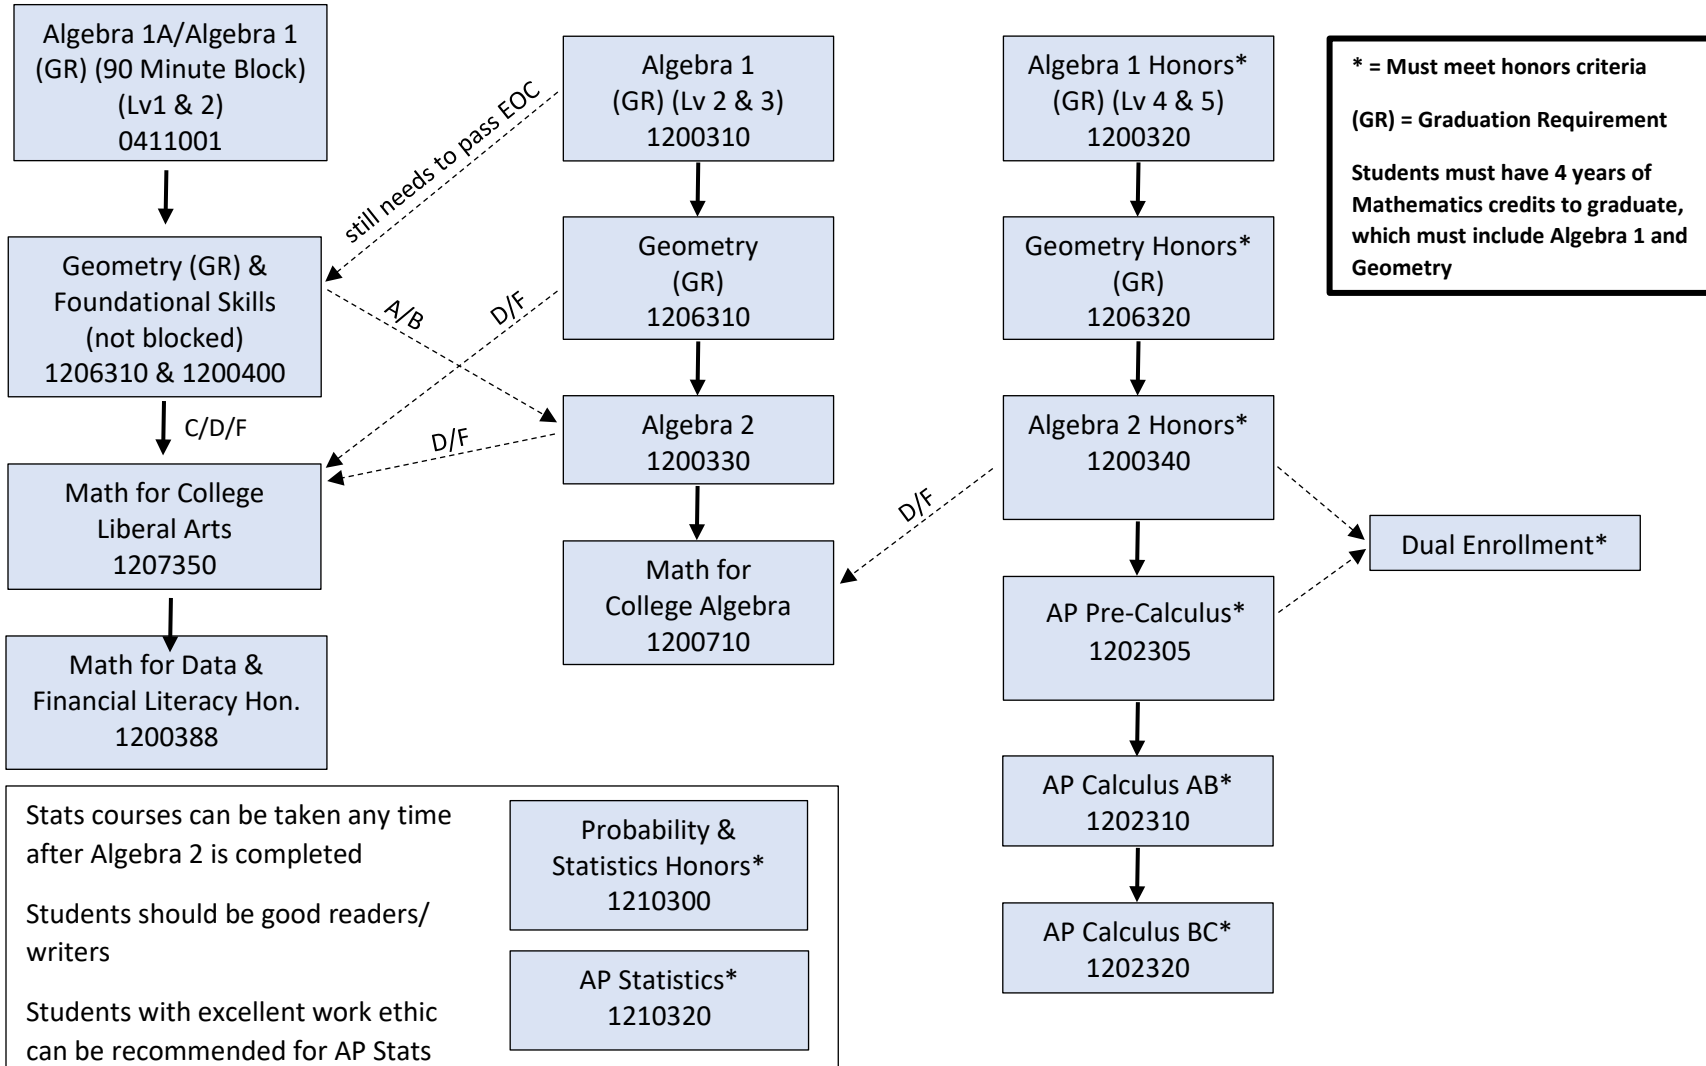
Algebra 1A/Algebra 1 (GR) (90 Minute Block) (Lv1 & 2) 0411001

Algebra 1 (GR) (Lv 2 & 3) 1200310

Algebra 1 Honors* (GR) (Lv 4 & 5) 1200320

* = Must meet honors criteria

(GR) = Graduation Requirement

Students must have 4 years of Mathematics credits to graduate, which must include Algebra 1 and Geometry

still needs to pass EOC

Geometry (GR) & Foundational Skills (not blocked) 1206310 & 1200400

Geometry (GR) 1206310

Geometry Honors* (GR) 1206320

A/B

D/F

C/D/F

Algebra 2 1200330

Algebra 2 Honors* 1200340

D/F

Math for College Liberal Arts 1207350

D/F

Dual Enrollment*

Math for College Algebra 1200710

AP Pre-Calculus* 1202305

Math for Data & Financial Literacy Hon. 1200388

AP Calculus AB* 1202310

Stats courses can be taken any time after Algebra 2 is completed

Students should be good readers/ writers

Students with excellent work ethic can be recommended for AP Stats

Probability & Statistics Honors* 1210300

AP Statistics* 1210320

AP Calculus BC* 1202320